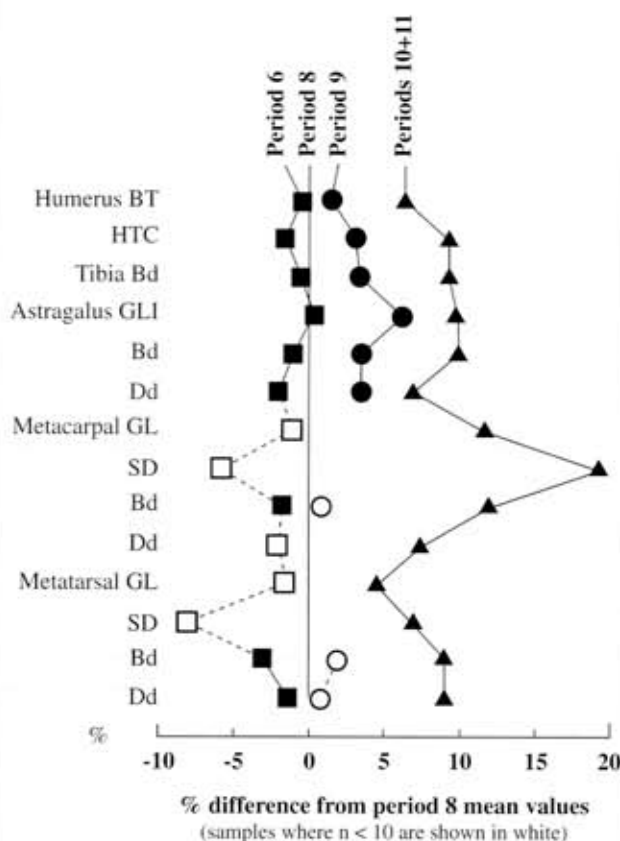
Period 6
Period 8
Period 9
Periods 10+11

Humerus BT
HTC
Tibia Bd
Astragalus GLl
Bd
Dd
Metacarpal GL
SD
Bd
Dd
Metatarsal GL
SD
Bd
Dd

%
-10
-5
0
5
10
15
20

% difference from period 8 mean values
(samples where n < 10 are shown in white)